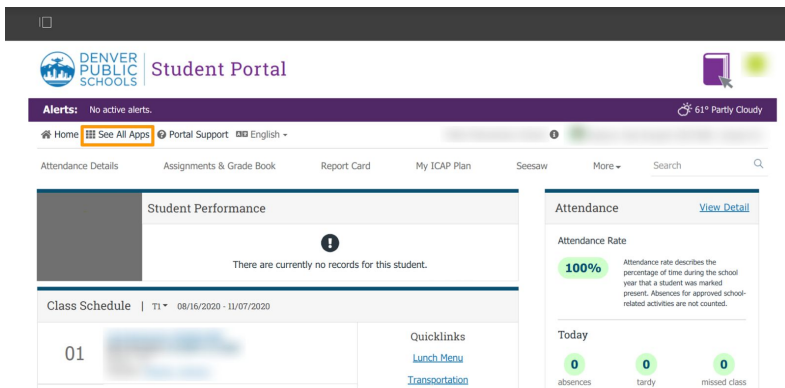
DENVER PUBLIC SCHOOLS | Student Portal

Alerts: No active alerts.

61° Partly Cloudy

Home | See All Apps | Portal Support | English

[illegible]

Attendance Details | Assignments & Grade Book | Report Card | My ICAP Plan | Seesaw | More | Search

Student Performance

There are currently no records for this student.

Class Schedule | T1 08/16/2020 - 11/07/2020

01 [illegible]

Quicklinks

Lunch Menu

Transportation

Attendance | View Detail

Attendance Rate

100%

Attendance rate describes the percentage of time during the school year that a student was marked present. Absences for approved school-related activities are not counted.

Today

0 absences

0 tardy

0 missed class